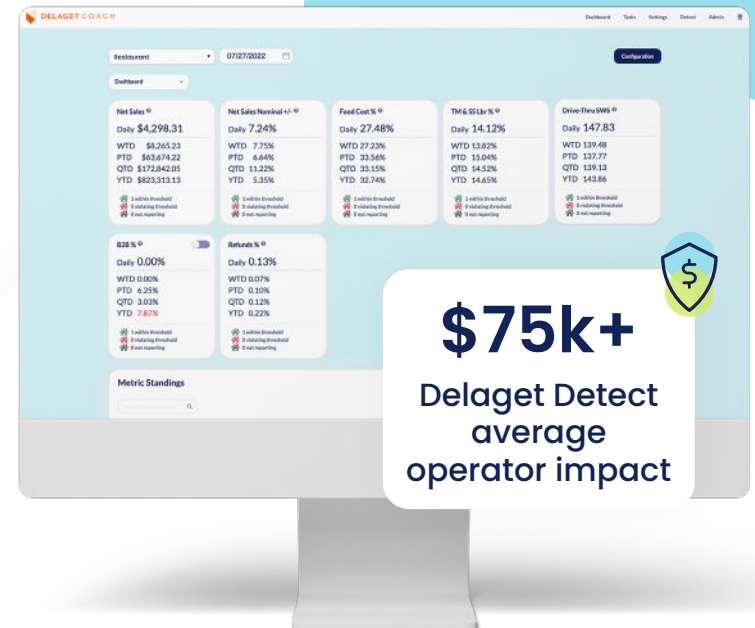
DELAGET COACH

Dashboard Tasks Settings Detect Admin

Restaurant 07/27/2022

Configuration

Dashboard

Net Sales
Daily $4,298.31
WTD $8,265.23
PTD $63,674.22
QTD $172,842.05
YTD $823,313.13
1 within threshold
0 violating threshold
0 not reporting

Net Sales Nominal +/-
Daily 7.24%
WTD 7.75%
PTD 6.64%
QTD 11.22%
YTD 5.35%
1 within threshold
0 violating threshold
0 not reporting

Food Cost %
Daily 27.48%
WTD 27.23%
PTD 33.56%
QTD 33.15%
YTD 32.74%
1 within threshold
0 violating threshold
0 not reporting

TM & SS Lbr %
Daily 14.12%
WTD 13.82%
PTD 15.04%
QTD 14.52%
YTD 14.65%
1 within threshold
0 violating threshold
0 not reporting

Drive-Thru SWS
Daily 147.83
WTD 139.48
PTD 137.77
QTD 139.13
YTD 143.86
1 within threshold
0 violating threshold
0 not reporting

B2B %
Daily 0.00%
WTD 0.00%
PTD 6.25%
QTD 3.03%
YTD 7.87%
1 within threshold
0 violating threshold
0 not reporting

Refunds %
Daily 0.13%
WTD 0.07%
PTD 0.10%
QTD 0.12%
YTD 0.22%
1 within threshold
0 violating threshold
0 not reporting

Metric Standings

$75k+
Delaget Detect average operator impact